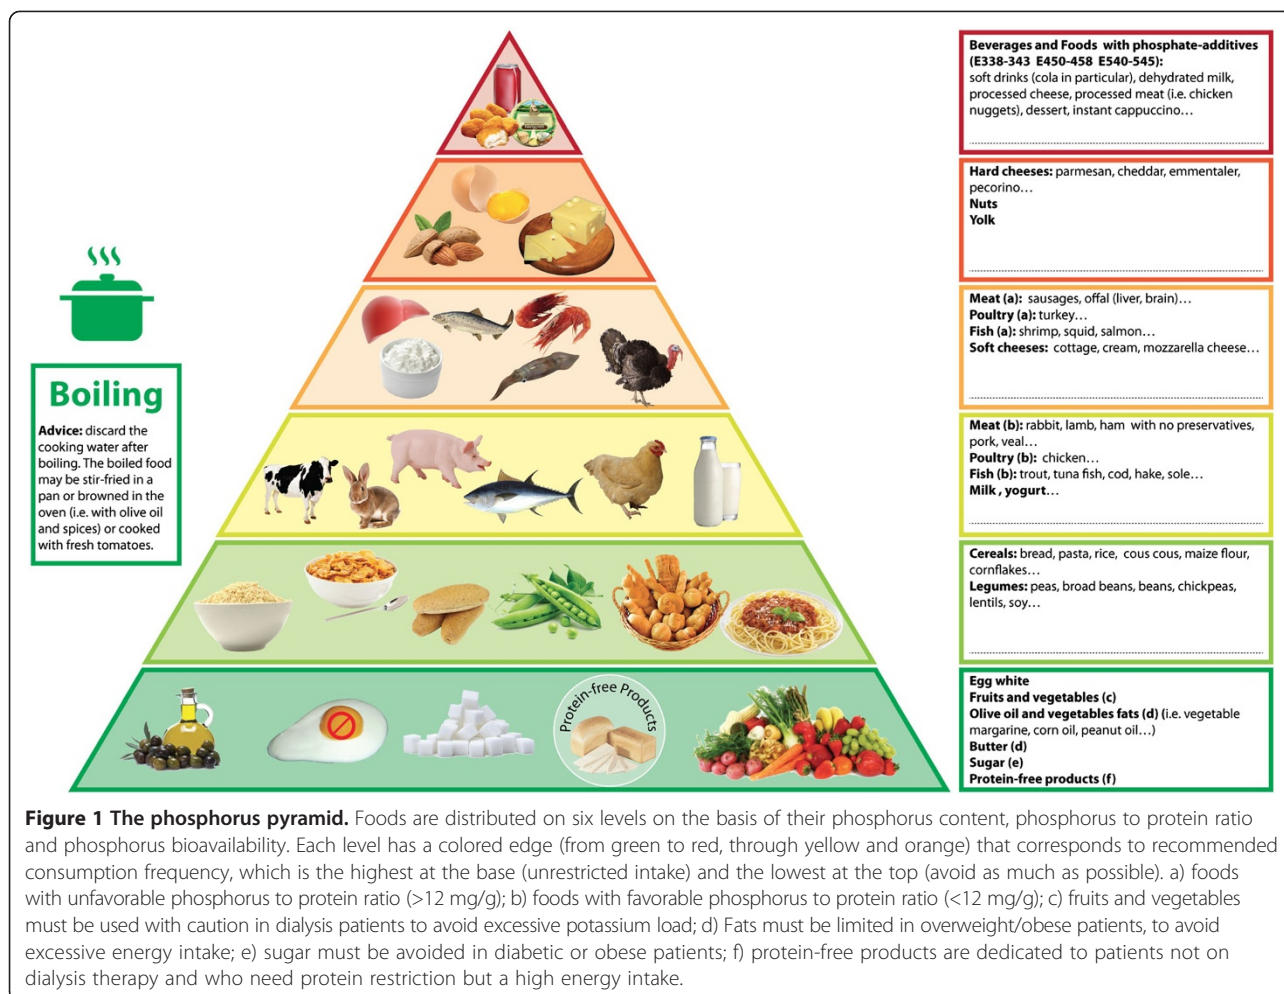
Boiling

**Advice:** discard the cooking water after boiling. The boiled food may be stir-fried in a pan or browned in the oven (i.e. with olive oil and spices) or cooked with fresh tomatoes.

Protein-free Products

**Beverages and Foods with phosphate-additives (E338-343 E450-458 E540-545):** soft drinks (cola in particular), dehydrated milk, processed cheese, processed meat (i.e. chicken nuggets), dessert, instant cappuccino…

**Hard cheeses:** parmesan, cheddar, emmentaler, pecorino…
**Nuts**
**Yolk**

**Meat (a):** sausages, offal (liver, brain)…
**Poultry (a):** turkey…
**Fish (a):** shrimp, squid, salmon…
**Soft cheeses:** cottage, cream, mozzarella cheese…

**Meat (b):** rabbit, lamb, ham with no preservatives, pork, veal…
**Poultry (b):** chicken…
**Fish (b):** trout, tuna fish, cod, hake, sole…
**Milk , yogurt…**

**Cereals:** bread, pasta, rice, cous cous, maize flour, cornflakes…
**Legumes:** peas, broad beans, beans, chickpeas, lentils, soy…

**Egg white**
**Fruits and vegetables (c)**
**Olive oil and vegetables fats (d)** (i.e. vegetable margarine, corn oil, peanut oil…)
**Butter (d)**
**Sugar (e)**
**Protein-free products (f)**

**Figure 1 The phosphorus pyramid.** Foods are distributed on six levels on the basis of their phosphorus content, phosphorus to protein ratio and phosphorus bioavailability. Each level has a colored edge (from green to red, through yellow and orange) that corresponds to recommended consumption frequency, which is the highest at the base (unrestricted intake) and the lowest at the top (avoid as much as possible). a) foods with unfavorable phosphorus to protein ratio (>12 mg/g); b) foods with favorable phosphorus to protein ratio (<12 mg/g); c) fruits and vegetables must be used with caution in dialysis patients to avoid excessive potassium load; d) Fats must be limited in overweight/obese patients, to avoid excessive energy intake; e) sugar must be avoided in diabetic or obese patients; f) protein-free products are dedicated to patients not on dialysis therapy and who need protein restriction but a high energy intake.